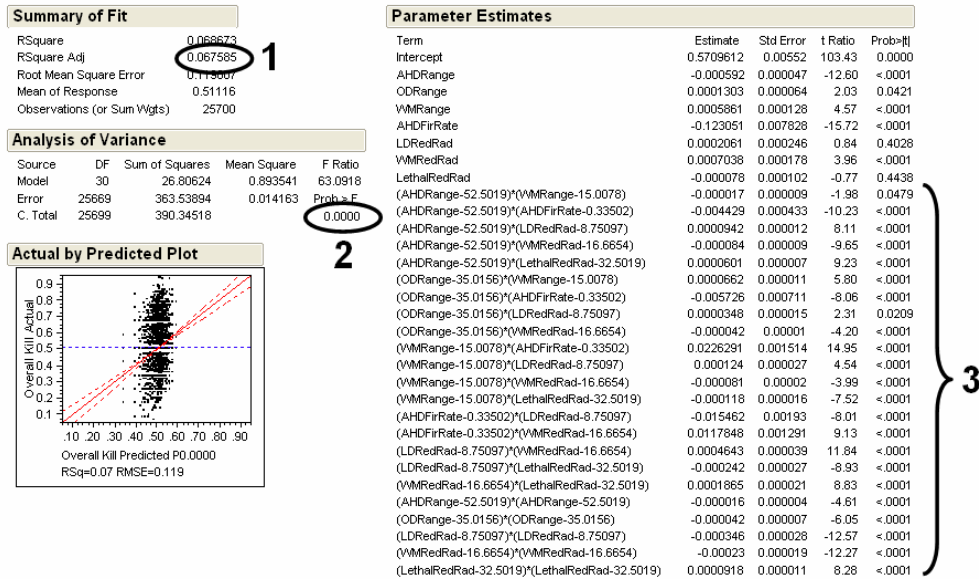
Summary of Fit

| | |
|---|---|
| RSquare | 0.068673 |
| RSquare Adj | 0.067585 |
| Root Mean Square Error | 0.119007 |
| Mean of Response | 0.51116 |
| Observations (or Sum Wgts) | 25700 |

1

Analysis of Variance

| Source | DF | Sum of Squares | Mean Square | F Ratio |
|---|---|---|---|---|
| Model | 30 | 26.80624 | 0.893541 | 63.0918 |
| Error | 25669 | 363.53894 | 0.014163 | Prob > F |
| C. Total | 25699 | 390.34518 | | 0.0000 |

2

Actual by Predicted Plot

Overall Kill Actual
0.9 0.8 0.7 0.6 0.5 0.4 0.3 0.2 0.1
.10 .20 .30 .40 .50 .60 .70 .80 .90
Overall Kill Predicted P0.0000
RSq=0.07 RMSE=0.119

Parameter Estimates

| Term | Estimate | Std Error | t Ratio | Prob>\|t\| |
|---|---|---|---|---|
| Intercept | 0.5709612 | 0.00552 | 103.43 | 0.0000 |
| AHDRange | -0.000592 | 0.000047 | -12.60 | <.0001 |
| ODRange | 0.0001303 | 0.000064 | 2.03 | 0.0421 |
| WMRange | 0.0005861 | 0.000128 | 4.57 | <.0001 |
| AHDFirRate | -0.123051 | 0.007828 | -15.72 | <.0001 |
| LDRedRad | 0.0002061 | 0.000246 | 0.84 | 0.4028 |
| WMRedRad | 0.0007038 | 0.000178 | 3.96 | <.0001 |
| LethalRedRad | -0.000078 | 0.000102 | -0.77 | 0.4438 |
| (AHDRange-52.5019)*(WMRange-15.0078) | -0.000017 | 0.000009 | -1.98 | 0.0479 |
| (AHDRange-52.5019)*(AHDFirRate-0.33502) | -0.004429 | 0.000433 | -10.23 | <.0001 |
| (AHDRange-52.5019)*(LDRedRad-8.75097) | 0.0000942 | 0.000012 | 8.11 | <.0001 |
| (AHDRange-52.5019)*(WMRedRad-16.6654) | -0.000084 | 0.000009 | -9.65 | <.0001 |
| (AHDRange-52.5019)*(LethalRedRad-32.5019) | 0.0000601 | 0.000007 | 9.23 | <.0001 |
| (ODRange-35.0156)*(WMRange-15.0078) | 0.0000662 | 0.000011 | 5.80 | <.0001 |
| (ODRange-35.0156)*(AHDFirRate-0.33502) | -0.005726 | 0.000711 | -8.06 | <.0001 |
| (ODRange-35.0156)*(LDRedRad-8.75097) | 0.0000348 | 0.000015 | 2.31 | 0.0209 |
| (ODRange-35.0156)*(WMRedRad-16.6654) | -0.000042 | 0.00001 | -4.20 | <.0001 |
| (WMRange-15.0078)*(AHDFirRate-0.33502) | 0.0226291 | 0.001514 | 14.95 | <.0001 |
| (WMRange-15.0078)*(LDRedRad-8.75097) | 0.000124 | 0.000027 | 4.54 | <.0001 |
| (WMRange-15.0078)*(WMRedRad-16.6654) | -0.000081 | 0.00002 | -3.99 | <.0001 |
| (WMRange-15.0078)*(LethalRedRad-32.5019) | -0.000118 | 0.000016 | -7.52 | <.0001 |
| (AHDFirRate-0.33502)*(LDRedRad-8.75097) | -0.015462 | 0.00193 | -8.01 | <.0001 |
| (AHDFirRate-0.33502)*(WMRedRad-16.6654) | 0.0117848 | 0.001291 | 9.13 | <.0001 |
| (LDRedRad-8.75097)*(WMRedRad-16.6654) | 0.0004643 | 0.000039 | 11.84 | <.0001 |
| (LDRedRad-8.75097)*(LethalRedRad-32.5019) | -0.000242 | 0.000027 | -8.93 | <.0001 |
| (WMRedRad-16.6654)*(LethalRedRad-32.5019) | 0.0001865 | 0.000021 | 8.83 | <.0001 |
| (AHDRange-52.5019)*(AHDRange-52.5019) | -0.000016 | 0.000004 | -4.61 | <.0001 |
| (ODRange-35.0156)*(ODRange-35.0156) | -0.000042 | 0.000007 | -6.05 | <.0001 |
| (LDRedRad-8.75097)*(LDRedRad-8.75097) | -0.000346 | 0.000028 | -12.57 | <.0001 |
| (WMRedRad-16.6654)*(WMRedRad-16.6654) | -0.00023 | 0.000019 | -12.27 | <.0001 |
| (LethalRedRad-32.5019)*(LethalRedRad-32.5019) | 0.0000918 | 0.000011 | 8.28 | <.0001 |

3